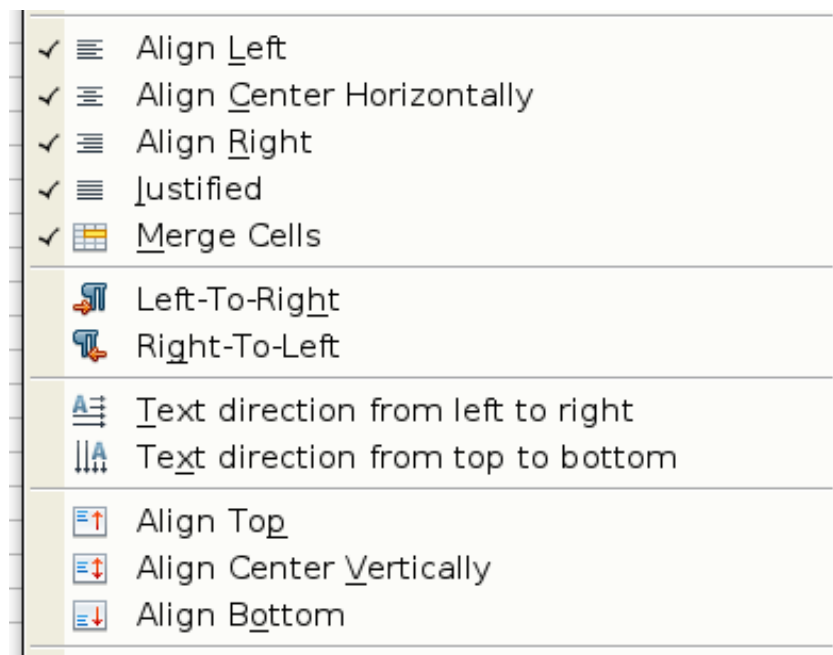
Align Left
Align Center Horizontally
Align Right
Justified
Merge Cells

Left-To-Right
Right-To-Left

Text direction from left to right
Text direction from top to bottom

Align Top
Align Center Vertically
Align Bottom